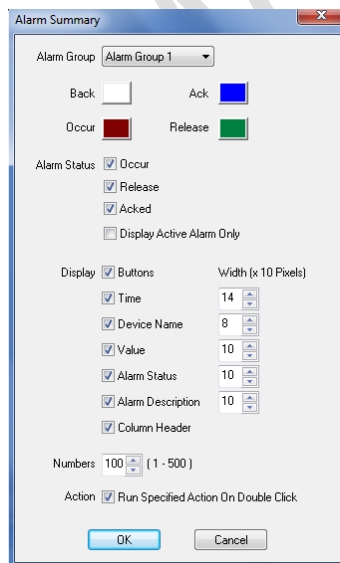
Alarm Summary

Alarm Group Alarm Group 1

Back Ack

Occur Release

Alarm Status Occur

Release

Acked

Display Active Alarm Only

Display Buttons Width (x 10 Pixels)

Time 14

Device Name 8

Value 10

Alarm Status 10

Alarm Description 10

Column Header

Numbers 100 ( 1 - 500 )

Action Run Specified Action On Double Click

OK Cancel